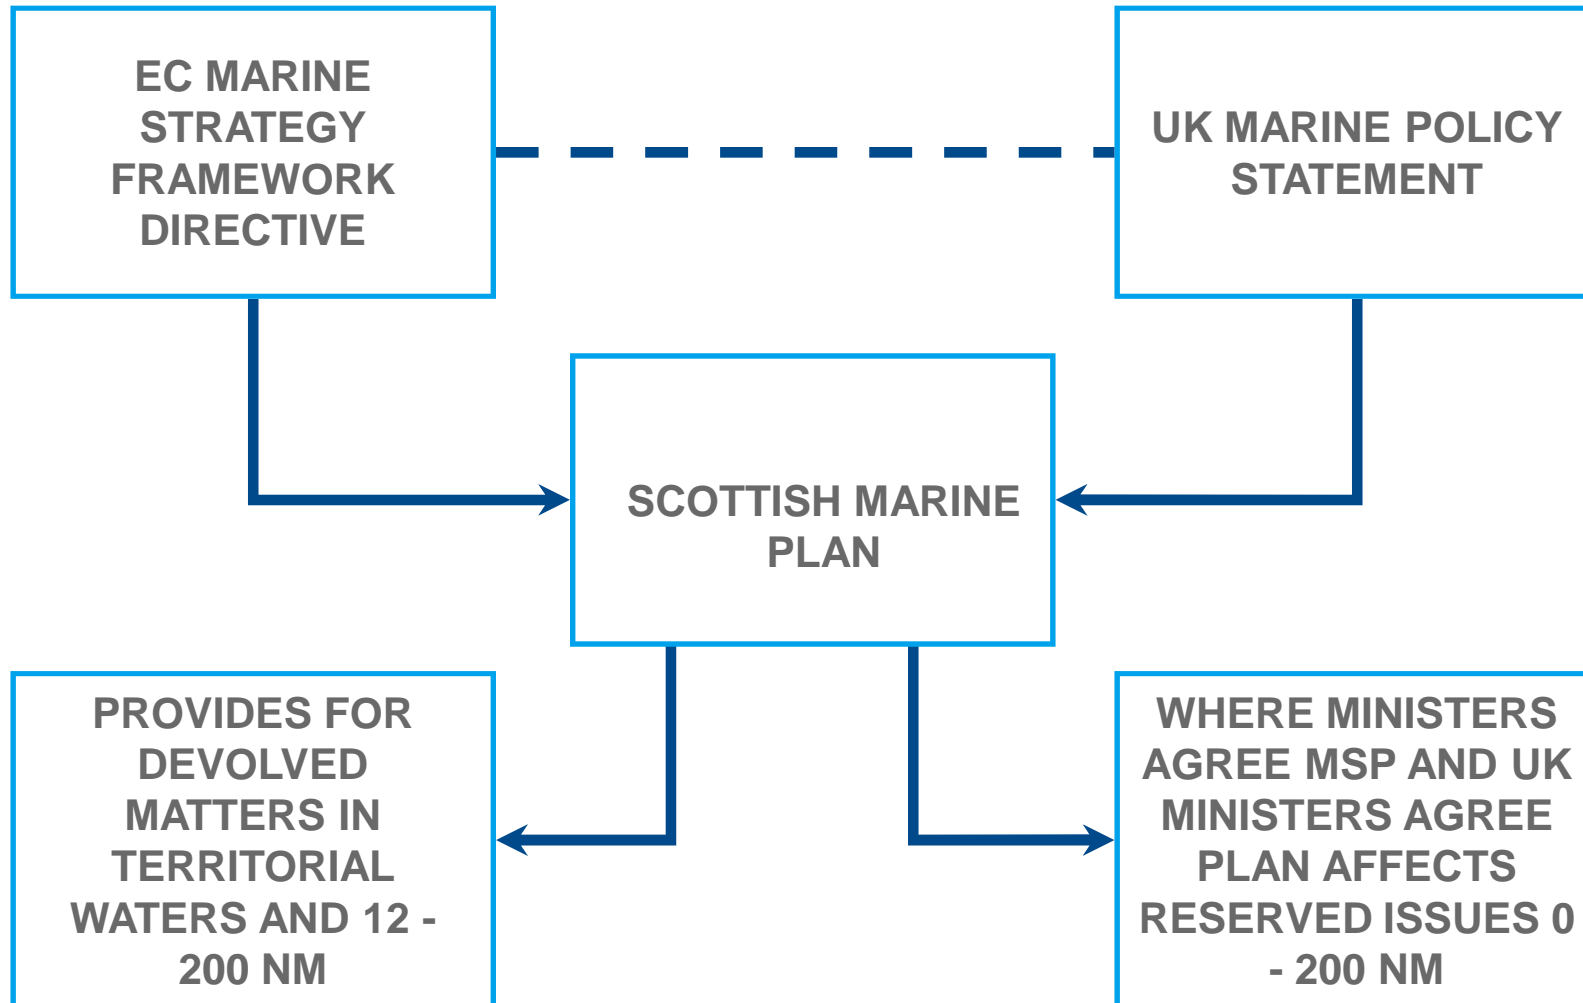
EC MARINE STRATEGY FRAMEWORK DIRECTIVE

UK MARINE POLICY STATEMENT

SCOTTISH MARINE PLAN

PROVIDES FOR DEVOLVED MATTERS IN TERRITORIAL WATERS AND 12 - 200 NM

WHERE MINISTERS AGREE MSP AND UK MINISTERS AGREE PLAN AFFECTS RESERVED ISSUES 0 - 200 NM